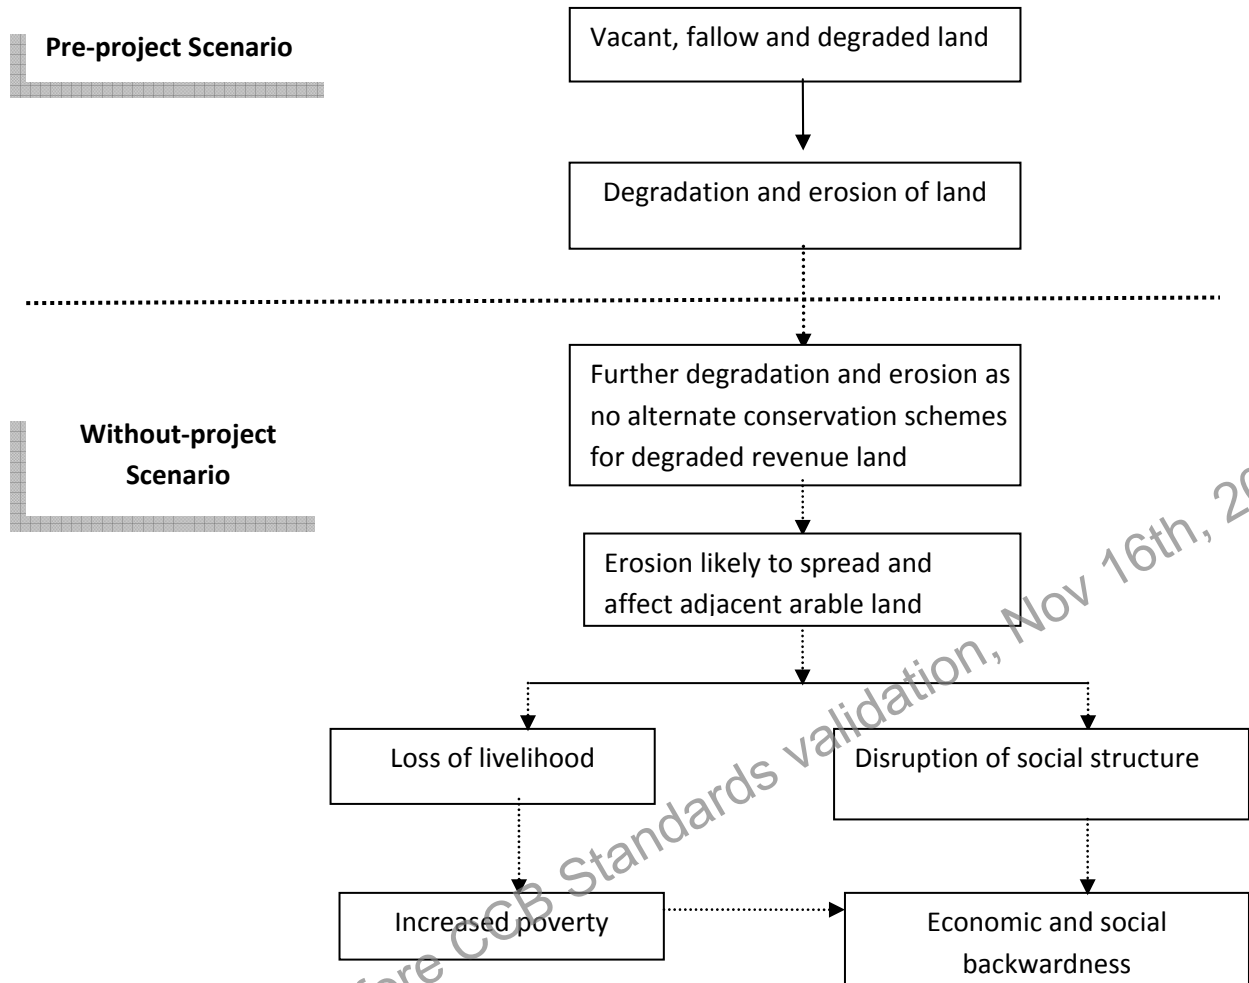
Pre-project Scenario

Vacant, fallow and degraded land

Degradation and erosion of land

Without-project Scenario

Further degradation and erosion as no alternate conservation schemes for degraded revenue land

Erosion likely to spread and affect adjacent arable land

Loss of livelihood

Disruption of social structure

Increased poverty

Economic and social backwardness

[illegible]re CCB Standards validation, Nov 16th, 20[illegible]